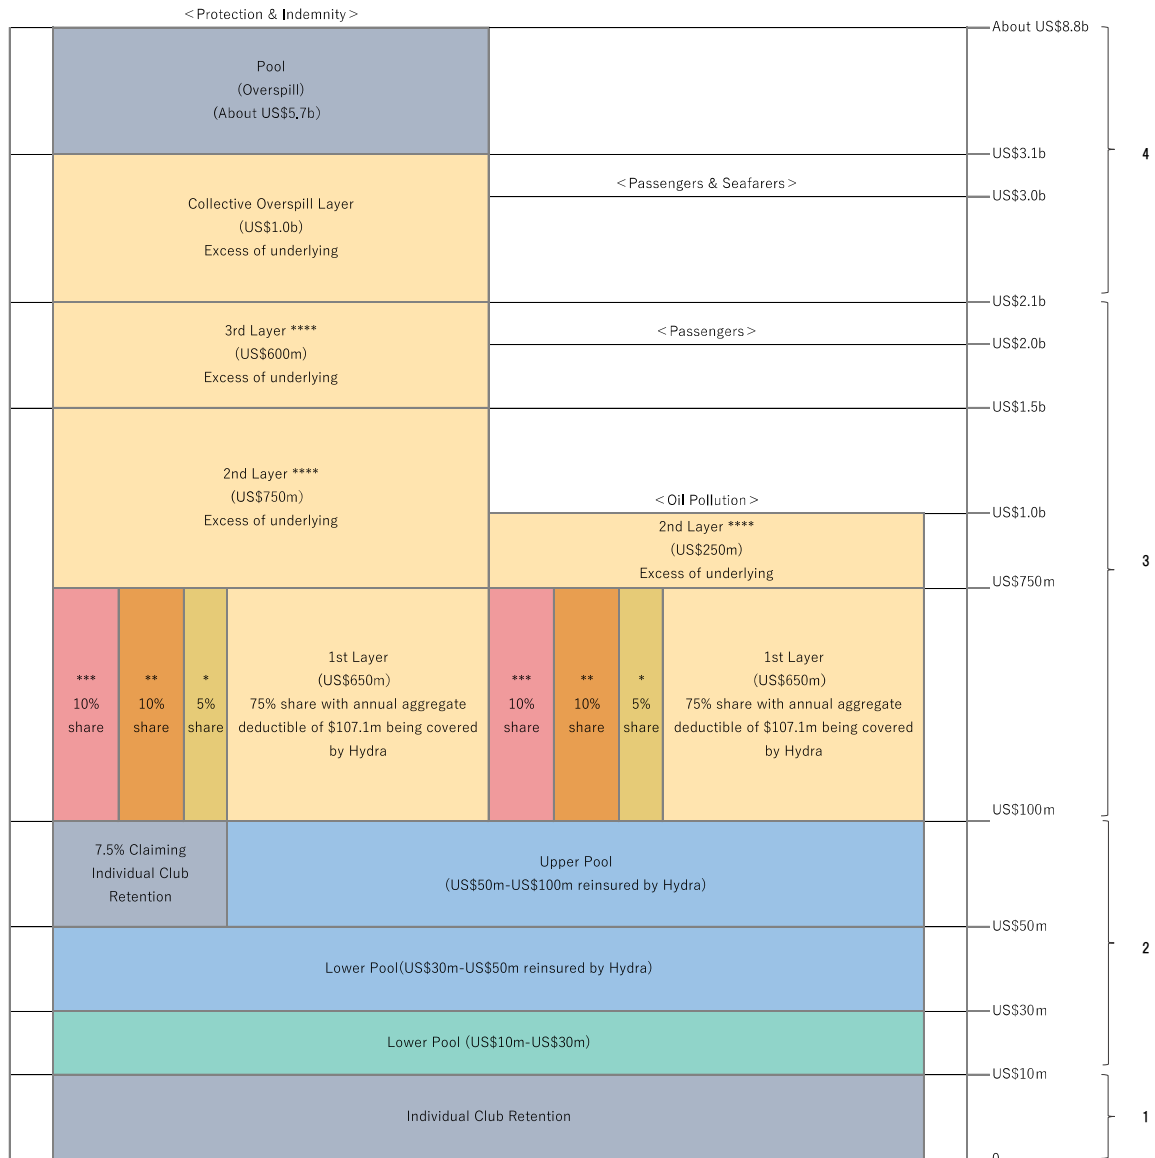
＜Protection & Indemnity＞

Pool
(Overspill)
(About US$5.7b)

Collective Overspill Layer
(US$1.0b)
Excess of underlying

＜Passengers & Seafarers＞

3rd Layer ****
(US$600m)
Excess of underlying

＜Passengers＞

2nd Layer ****
(US$750m)
Excess of underlying

＜Oil Pollution＞

2nd Layer ****
(US$250m)
Excess of underlying

***
10%
share

**
10%
share

*
5%
share

1st Layer
(US$650m)
75% share with annual aggregate deductible of $107.1m being covered by Hydra

***
10%
share

**
10%
share

*
5%
share

1st Layer
(US$650m)
75% share with annual aggregate deductible of $107.1m being covered by Hydra

7.5% Claiming Individual Club Retention

Upper Pool
(US$50m-US$100m reinsured by Hydra)

Lower Pool(US$30m-US$50m reinsured by Hydra)

Lower Pool (US$10m-US$30m)

Individual Club Retention

About US$8.8b
US$3.1b
US$3.0b
US$2.1b
US$2.0b
US$1.5b
US$1.0b
US$750m
US$100m
US$50m
US$30m
US$10m
0

4
3
2
1